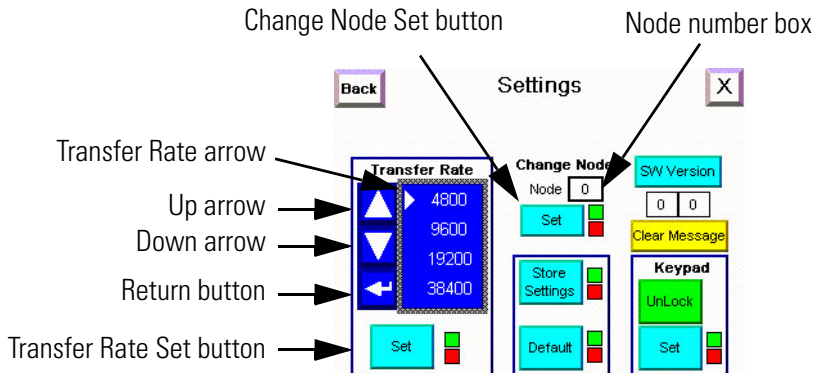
Change Node Set button

Node number box

Back

Settings

X

Transfer Rate arrow

Up arrow

Down arrow

Return button

Transfer Rate Set button

Transfer Rate

4800

9600

19200

38400

Set

Change Node

Node 0

Set

Store Settings

Default

SW Version

0 0

Clear Message

Keypad

UnLock

Set